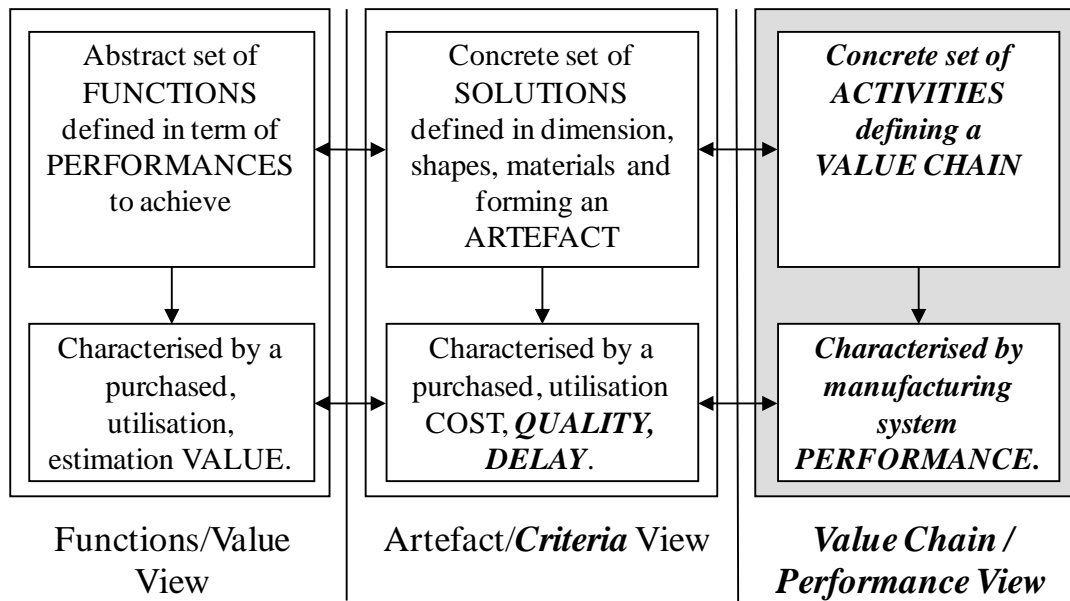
Abstract set of FUNCTIONS defined in term of PERFORMANCES to achieve

Characterised by a purchased, utilisation, estimation VALUE.

Concrete set of SOLUTIONS defined in dimension, shapes, materials and forming an ARTEFACT

Characterised by a purchased, utilisation COST, ***QUALITY, DELAY***.

***Concrete set of ACTIVITIES defining a VALUE CHAIN***

***Characterised by manufacturing system PERFORMANCE.***

Functions/Value View

Artefact/***Criteria*** View

***Value Chain / Performance View***